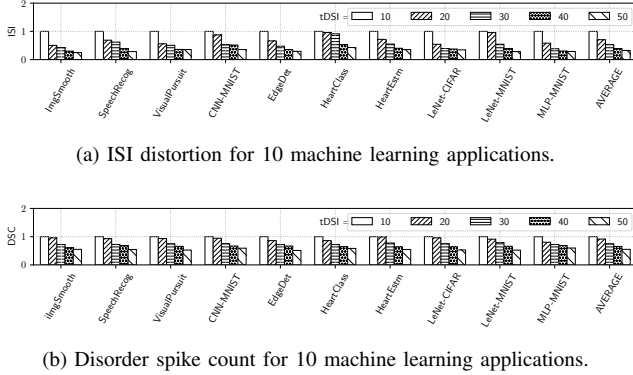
2
ISI
1
0

tDSI = 10 20 30 40 50

ImgSmooth
SpeechRecog
VisualPursuit
CNN-MNIST
EdgeDet
HeartClass
HeartEstm
LeNet-CIFAR
LeNet-MNIST
MLP-MNIST
AVERAGE

(a) ISI distortion for 10 machine learning applications.

2
DSC
1
0

tDSI = 10 20 30 40 50

ImgSmooth
SpeechRecog
VisualPursuit
CNN-MNIST
EdgeDet
HeartClass
HeartEstm
LeNet-CIFAR
LeNet-MNIST
MLP-MNIST
AVERAGE

(b) Disorder spike count for 10 machine learning applications.